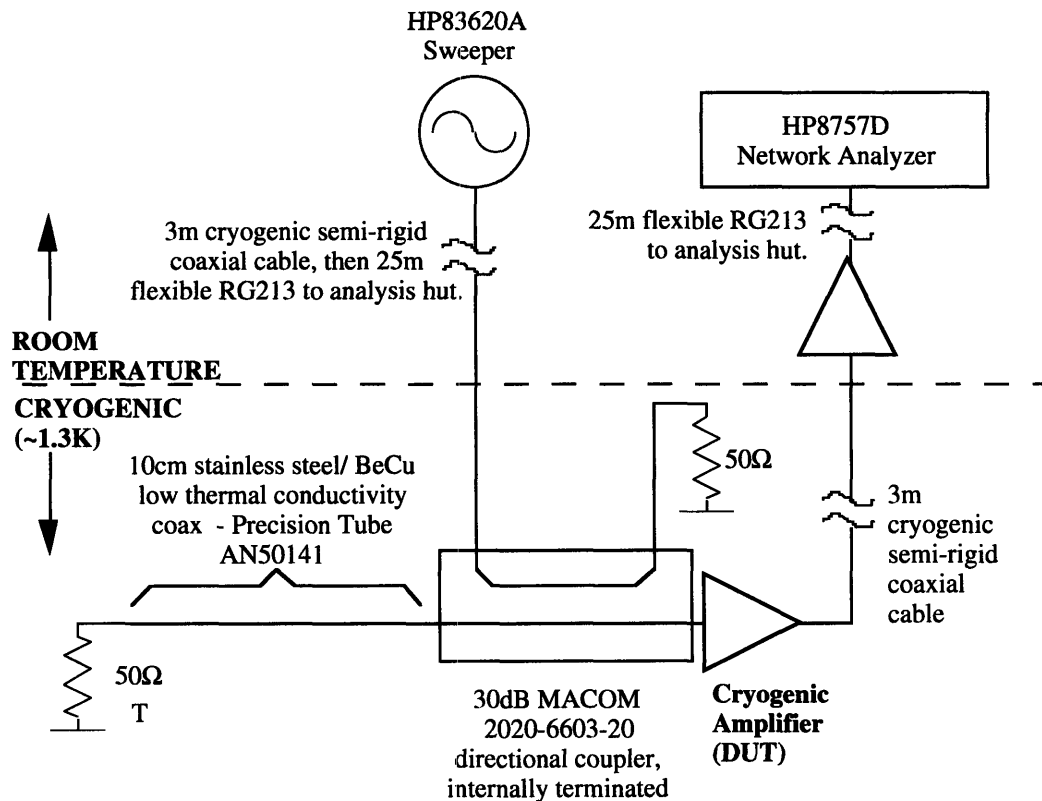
HP83620A
Sweeper

HP8757D
Network Analyzer

3m cryogenic semi-rigid coaxial cable, then 25m flexible RG213 to analysis hut.

25m flexible RG213 to analysis hut.

ROOM TEMPERATURE

CRYOGENIC (~1.3K)

10cm stainless steel/ BeCu low thermal conductivity coax - Precision Tube AN50141

50Ω

3m cryogenic semi-rigid coaxial cable

50Ω
T

30dB MACOM 2020-6603-20 directional coupler, internally terminated

Cryogenic Amplifier (DUT)